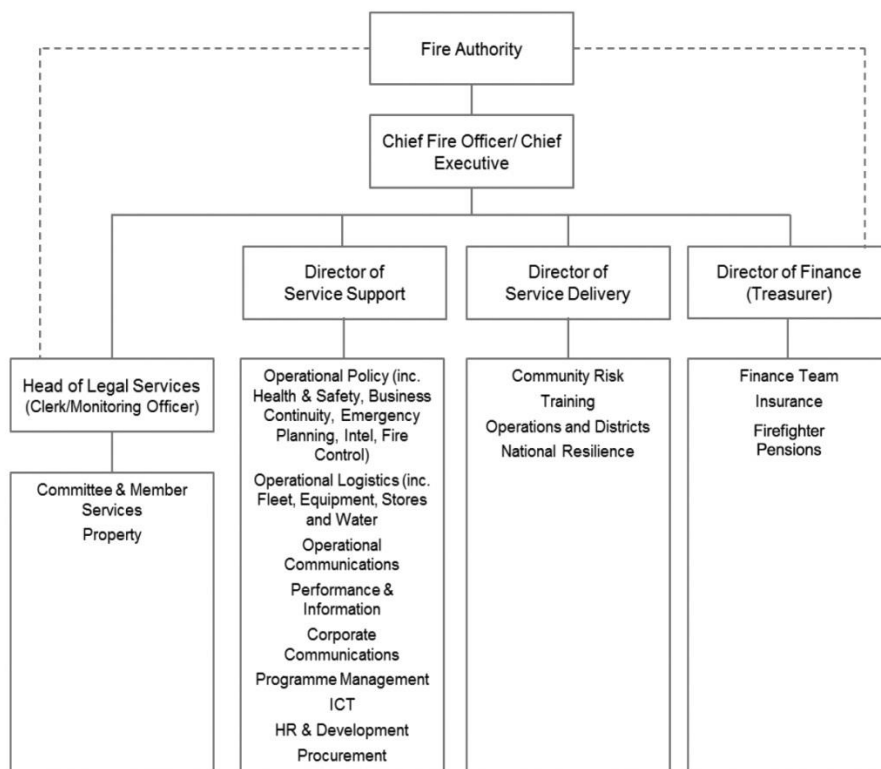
Fire Authority

Chief Fire Officer/ Chief Executive

Director of Service Support

Director of Service Delivery

Director of Finance (Treasurer)

Head of Legal Services (Clerk/Monitoring Officer)

Committee & Member Services
Property

Operational Policy (inc. Health & Safety, Business Continuity, Emergency Planning, Intel, Fire Control)
Operational Logistics (inc. Fleet, Equipment, Stores and Water
Operational Communications
Performance & Information
Corporate Communications
Programme Management
ICT
HR & Development
Procurement

Community Risk
Training
Operations and Districts
National Resilience

Finance Team
Insurance
Firefighter Pensions